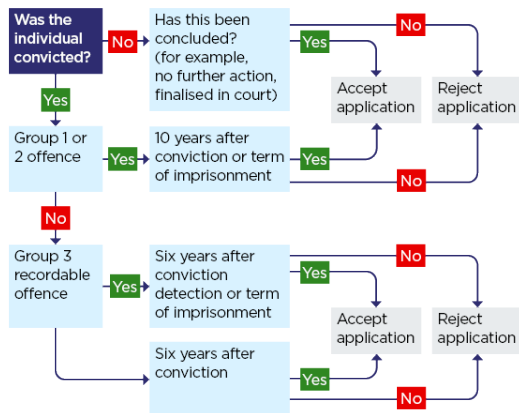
Was the individual convicted?

No

Has this been concluded? (for example, no further action, finalised in court)

Yes

No

Accept application

Reject application

Yes

Group 1 or 2 offence

Yes

10 years after conviction or term of imprisonment

Yes

No

No

Group 3 recordable offence

Yes

Six years after conviction detection or term of imprisonment

No

Yes

Accept application

Reject application

Six years after conviction

Yes

No